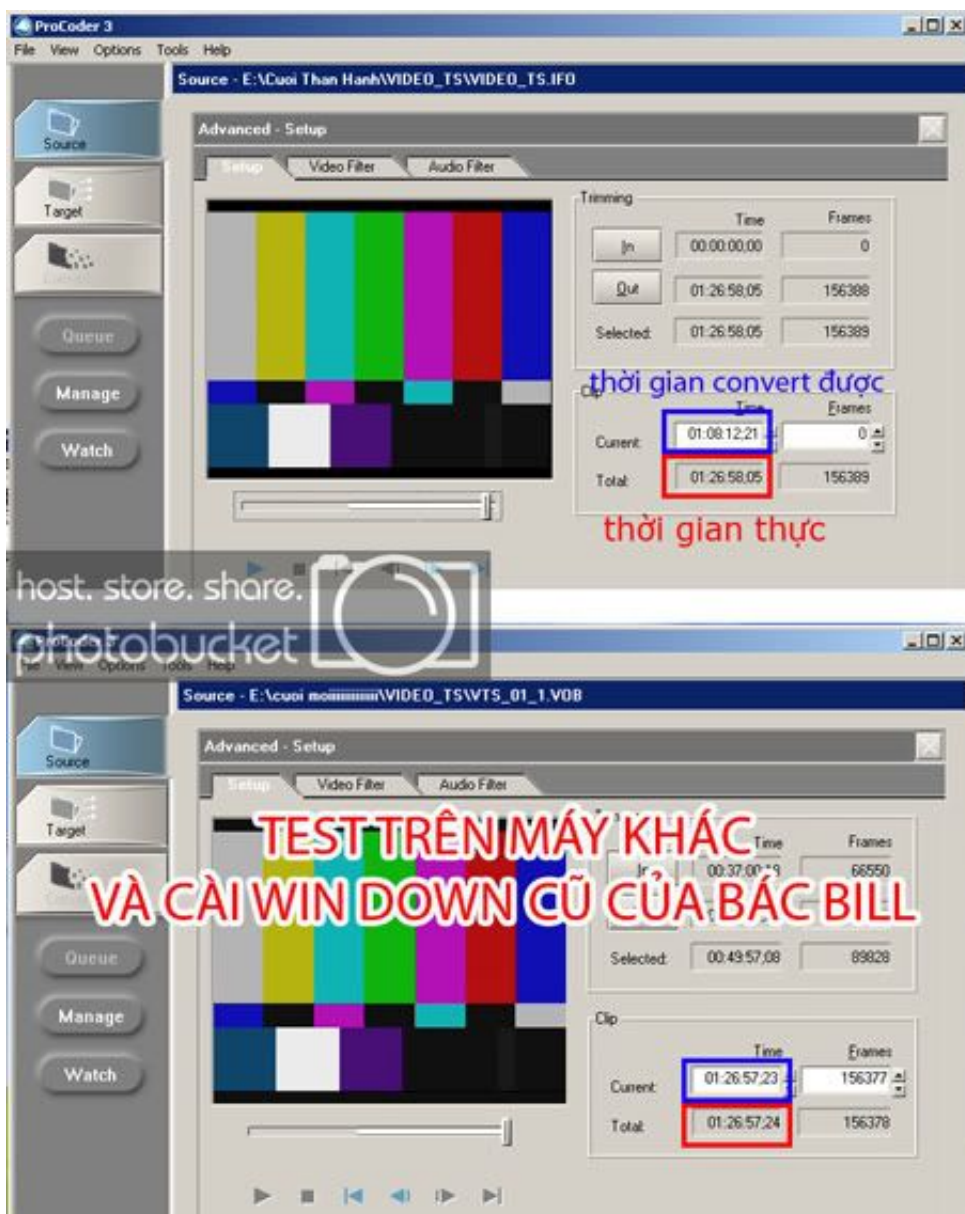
ProCoder 3
File View Options Tools Help
Source - E:\Cuoi Than Hanh\VIDEO_TS\VIDEO_TS.IFO
Source
Target
Queue
Manage
Watch
Advanced - Setup
Setup Video Filter Audio Filter
Trimming
Time Frames
In 00:00:00;00 0
Out 01:26:58;05 156388
Selected: 01:26:58;05 156389
thời gian convert được
Clip
Time Frames
Current: 01:08:12;21 0
Total: 01:26:58;05 156389
thời gian thực

host. store. share.
photobucket

Source - E:\cuoi moiiiiiiiiii\VIDEO_TS\VTS_01_1.VOB
Source
Target
Queue
Manage
Watch
Advanced - Setup
Setup Video Filter Audio Filter
TEST TRÊN MÁY KHÁC
VÀ CÀI WIN DOWN CŨ CỦA BÁC BILL
Time Frames
In 00:37:00;19 66550
Selected: 00:49:57;08 89828
Clip
Time Frames
Current: 01:26:57;23 156377
Total: 01:26:57;24 156378